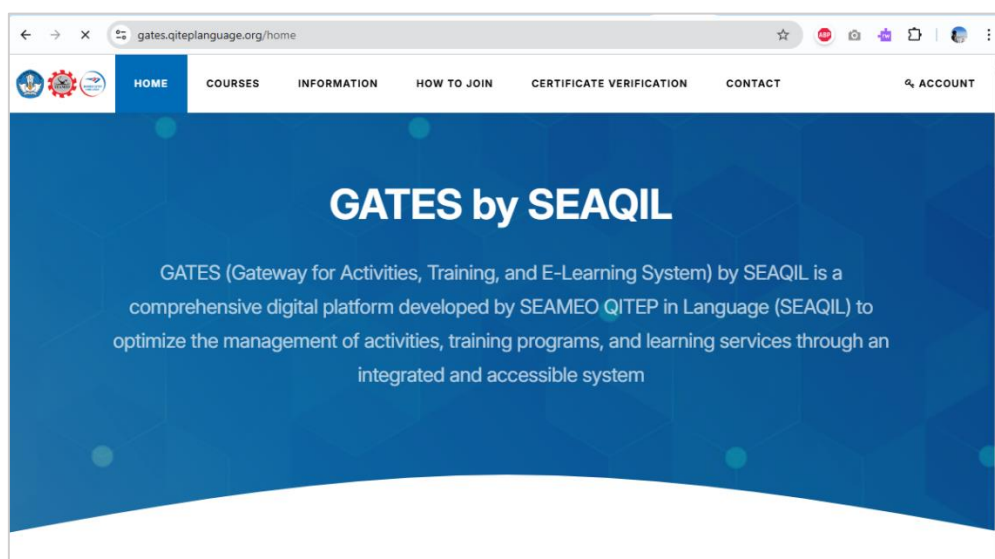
gates.qiteplanguage.org/home

HOME COURSES INFORMATION HOW TO JOIN CERTIFICATE VERIFICATION CONTACT ACCOUNT

GATES by SEAQIL

GATES (Gateway for Activities, Training, and E-Learning System) by SEAQIL is a comprehensive digital platform developed by SEAMEO QITEP in Language (SEAQIL) to optimize the management of activities, training programs, and learning services through an integrated and accessible system